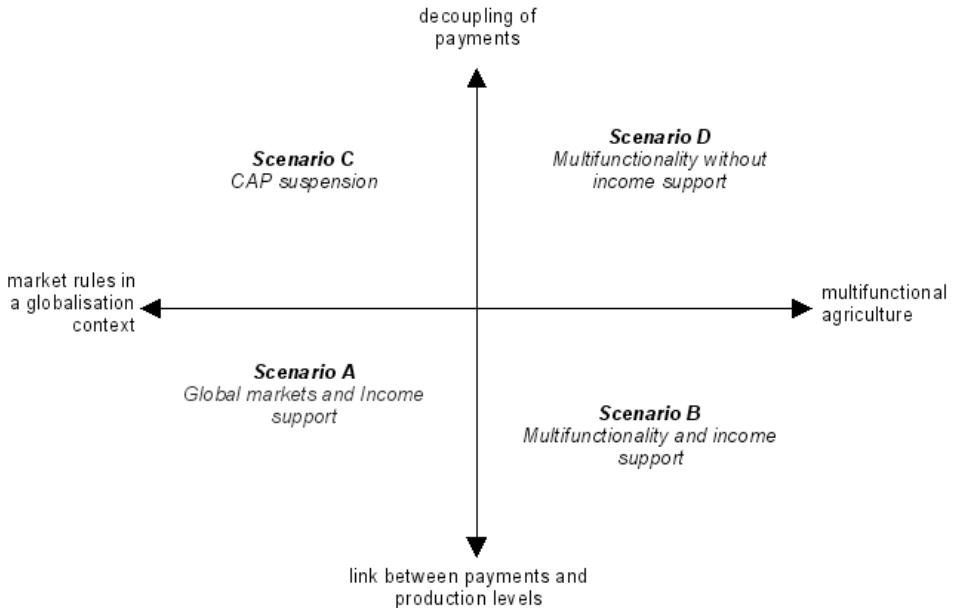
decoupling of payments

Scenario C
CAP suspension

Scenario D
Multifunctionality without income support

market rules in a globalisation context

multifunctional agriculture

Scenario A
Global markets and Income support

Scenario B
Multifunctionality and income support

link between payments and production levels